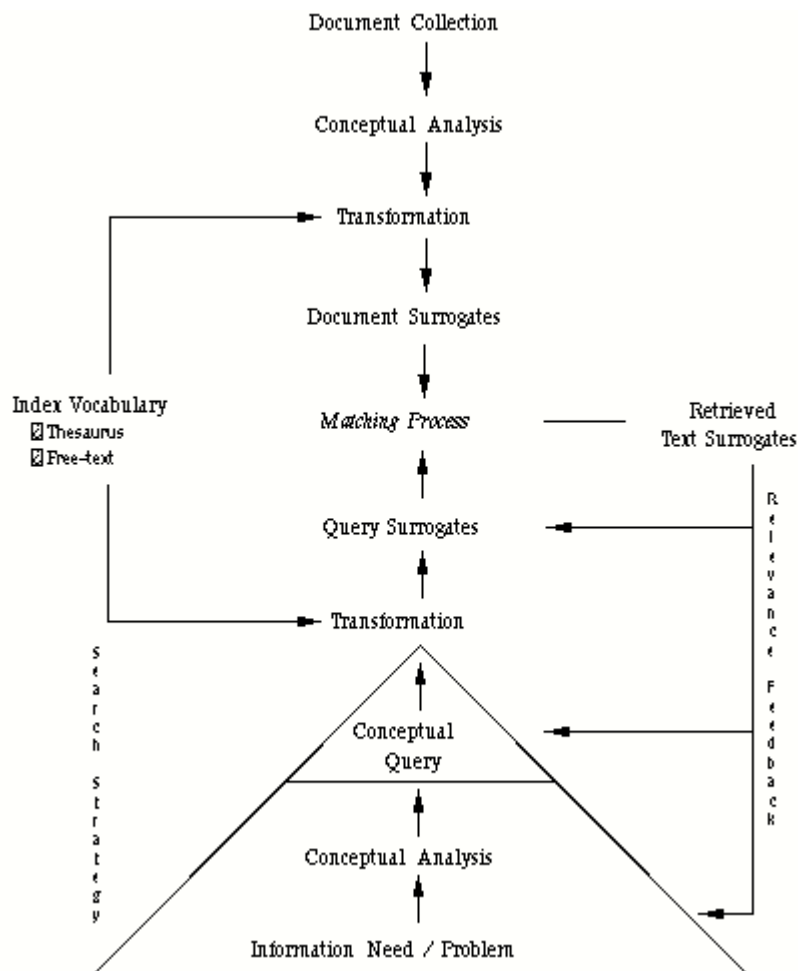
Document Collection

Conceptual Analysis

Transformation

Document Surrogates

Index Vocabulary
Thesaurus
Free-text

Matching Process

Retrieved
Text Surrogates

Query Surrogates

Relevance Feedback

Transformation

Search Strategy

Conceptual
Query

Conceptual Analysis

Information Need / Problem